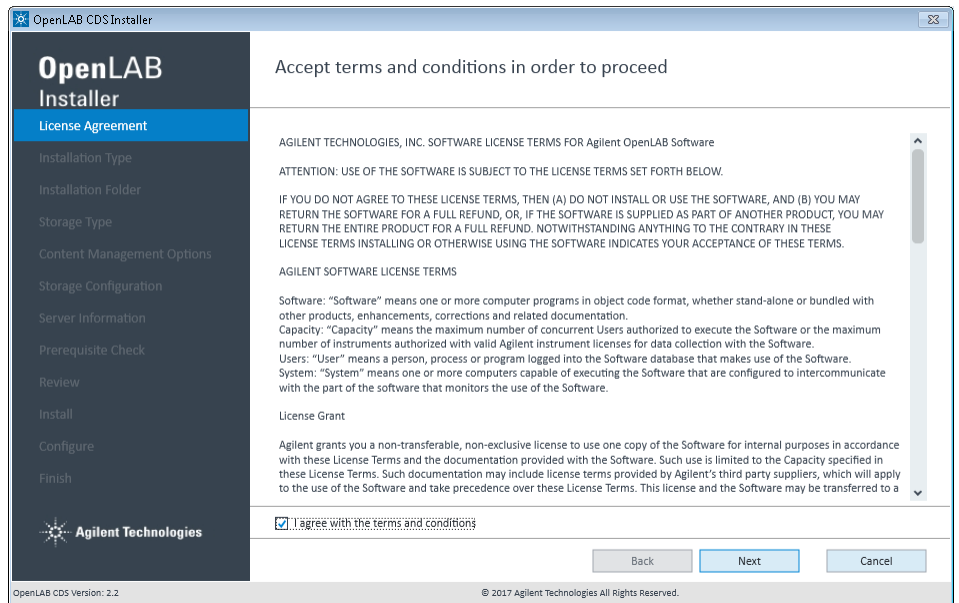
OpenLAB CDS Installer

OpenLAB Installer

License Agreement
Installation Type
Installation Folder
Storage Type
Content Management Options
Storage Configuration
Server Information
Prerequisite Check
Review
Install
Configure
Finish

Agilent Technologies

Accept terms and conditions in order to proceed

AGILENT TECHNOLOGIES, INC. SOFTWARE LICENSE TERMS FOR Agilent OpenLAB Software

ATTENTION: USE OF THE SOFTWARE IS SUBJECT TO THE LICENSE TERMS SET FORTH BELOW.

IF YOU DO NOT AGREE TO THESE LICENSE TERMS, THEN (A) DO NOT INSTALL OR USE THE SOFTWARE, AND (B) YOU MAY RETURN THE SOFTWARE FOR A FULL REFUND, OR, IF THE SOFTWARE IS SUPPLIED AS PART OF ANOTHER PRODUCT, YOU MAY RETURN THE ENTIRE PRODUCT FOR A FULL REFUND. NOTWITHSTANDING ANYTHING TO THE CONTRARY IN THESE LICENSE TERMS INSTALLING OR OTHERWISE USING THE SOFTWARE INDICATES YOUR ACCEPTANCE OF THESE TERMS.

AGILENT SOFTWARE LICENSE TERMS

Software: “Software” means one or more computer programs in object code format, whether stand-alone or bundled with other products, enhancements, corrections and related documentation.
Capacity: “Capacity” means the maximum number of concurrent Users authorized to execute the Software or the maximum number of instruments authorized with valid Agilent instrument licenses for data collection with the Software.
Users: “User” means a person, process or program logged into the Software database that makes use of the Software.
System: “System” means one or more computers capable of executing the Software that are configured to intercommunicate with the part of the software that monitors the use of the Software.

License Grant

Agilent grants you a non-transferable, non-exclusive license to use one copy of the Software for internal purposes in accordance with these License Terms and the documentation provided with the Software. Such use is limited to the Capacity specified in these License Terms. Such documentation may include license terms provided by Agilent’s third party suppliers, which will apply to the use of the Software and take precedence over these License Terms. This license and the Software may be transferred to a

I agree with the terms and conditions

Back
Next
Cancel

OpenLAB CDS Version: 2.2
© 2017 Agilent Technologies All Rights Reserved.